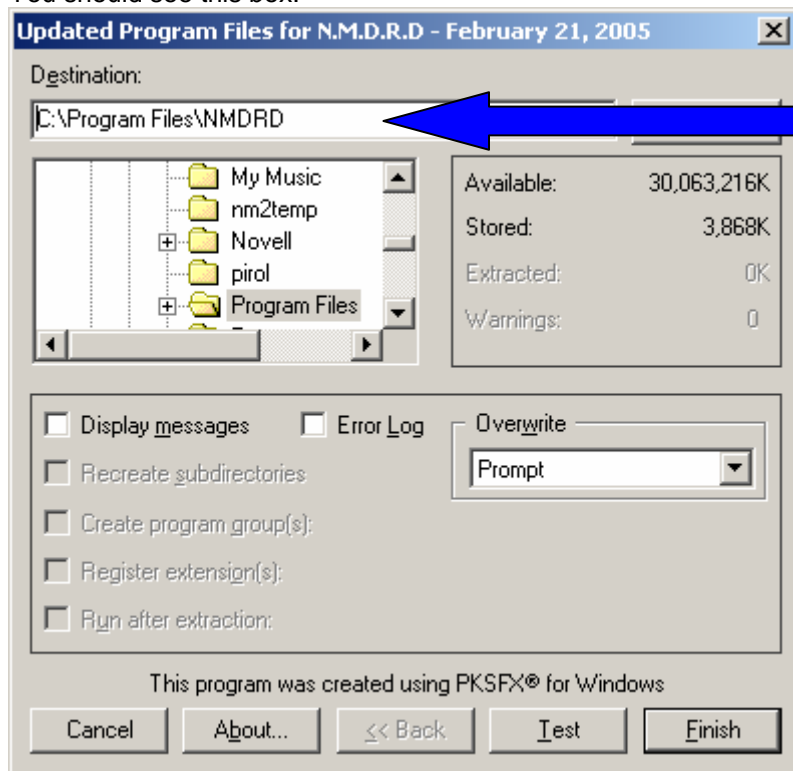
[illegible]

Updated Program Files for N.M.D.R.D - February 21, 2005

Destination:

C:\Program Files\NMDRD

My Music
nm2temp
Novell
pirol
Program Files

Available: 30,063,216K
Stored: 3,868K
Extracted: 0K
Warnings: 0

Display messages
Error Log
Overwrite
Prompt
Recreate subdirectories
Create program group(s):
Register extension(s):
Run after extraction:

This program was created using PKSFX® for Windows

Cancel
About...
<< Back
Test
Finish